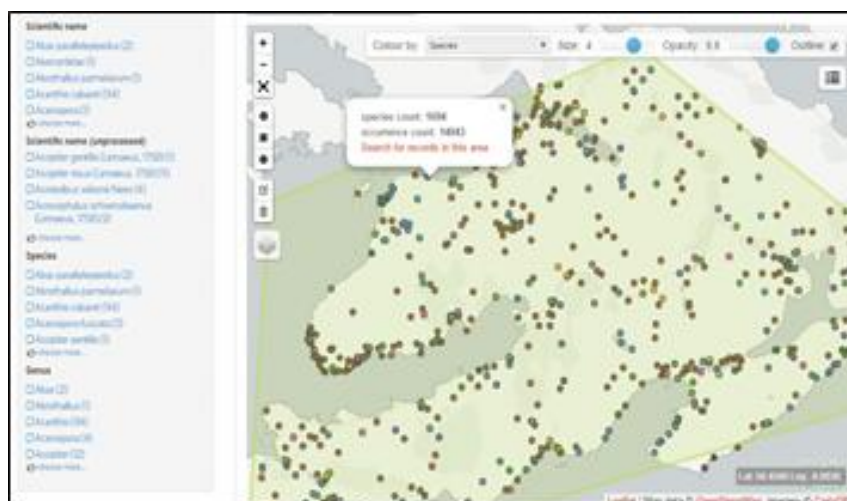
Scientific name
Abax parallelepipedus (2)
Abacoproeces (1)
Abrothallus parmeliarum (1)
Acanthis cabaret (54)
Acanospora (3)
choose more...

Scientific name (unprocessed)
Accipiter gentilis (Linnaeus, 1758) (1)
Accipiter nisus (Linnaeus, 1758) (1)
Acrocalymma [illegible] (4)
Acrocephalus schoenobaenus (Linnaeus, 1758) (2)
choose more...

Species
Abax parallelepipedus (2)
Abrothallus parmeliarum (1)
Acanthis cabaret (54)
Acarospora fuscata (1)
Accipiter gentilis (1)
choose more...

Genus
Abax (2)
Abrothallus (1)
Acanthis (54)
Acarospora (4)
Accipiter (12)
choose more...

Colour by: Species
Size: 4
Opacity: 0.8
Outline

species count: 1694
occurrence count: 14843
Search for records in this area

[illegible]
Leaflet | Map data © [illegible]